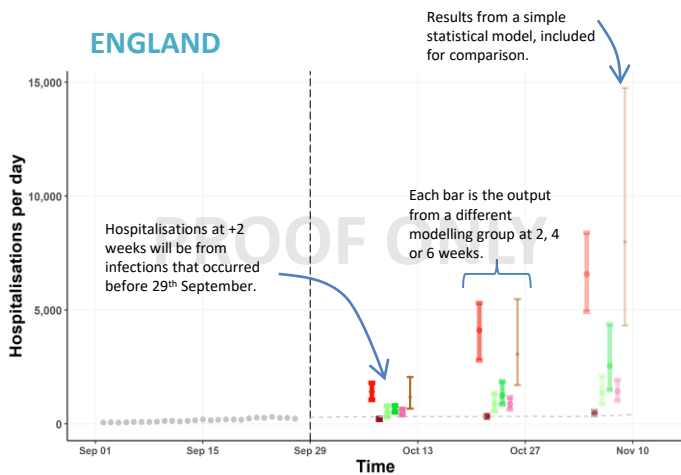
ENGLAND

Results from a simple statistical model, included for comparison.

15,000

10,000

5,000

0

Hospitalisations per day

Each bar is the output from a different modelling group at 2, 4 or 6 weeks.

Hospitalisations at +2 weeks will be from infections that occurred before 29th September.

PROOF ONLY

Sep 01

Sep 15

Sep 29

Oct 13

Oct 27

Nov 10

Time